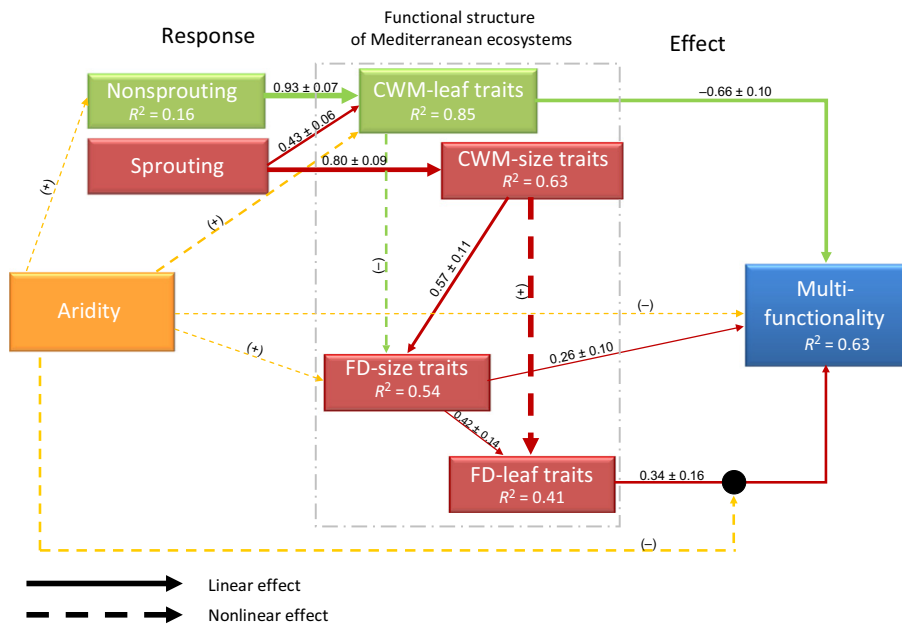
Functional structure of Mediterranean ecosystems

Response

Effect

Nonsprouting
$R^2$ = 0.16

0.93 ± 0.07

CWM-leaf traits
$R^2$ = 0.85

−0.66 ± 0.10

Sprouting

0.43 ± 0.06

0.80 ± 0.09

CWM-size traits
$R^2$ = 0.63

(+)

(+)

(–)

0.57 ± 0.11

(+)

Aridity

(–)

Multi-functionality
$R^2$ = 0.63

(+)

FD-size traits
$R^2$ = 0.54

0.26 ± 0.10

0.42 ± 0.14

FD-leaf traits
$R^2$ = 0.41

0.34 ± 0.16

(–)

Linear effect

Nonlinear effect